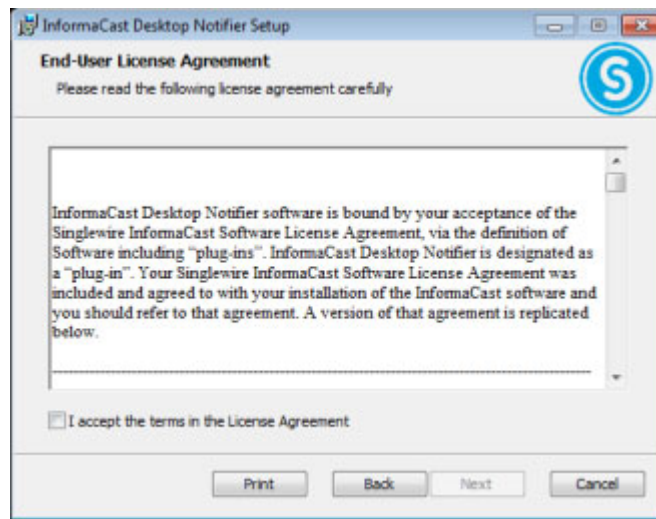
InformaCast Desktop Notifier Setup

End-User License Agreement

Please read the following license agreement carefully

InformaCast Desktop Notifier software is bound by your acceptance of the Singlewire InformaCast Software License Agreement, via the definition of Software including "plug-ins". InformaCast Desktop Notifier is designated as a "plug-in". Your Singlewire InformaCast Software License Agreement was included and agreed to with your installation of the InformaCast software and you should refer to that agreement. A version of that agreement is replicated below.

I accept the terms in the License Agreement

Print Back Next Cancel